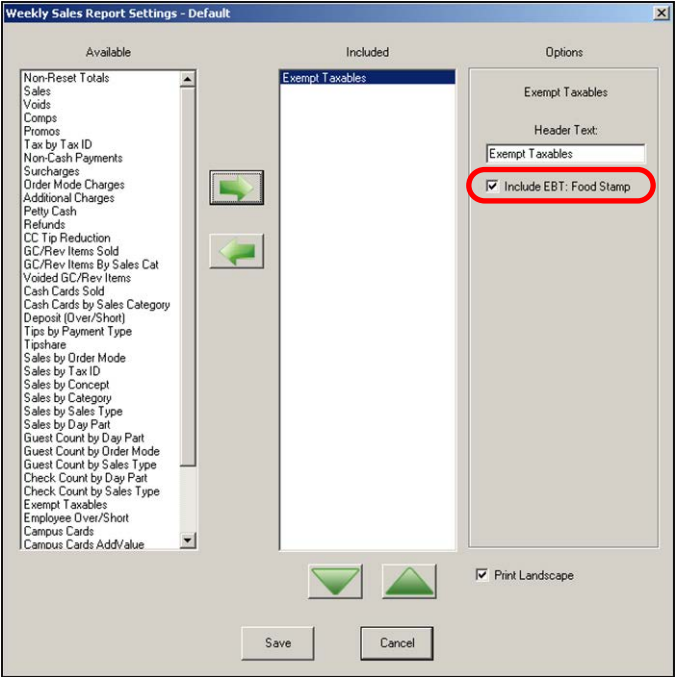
Weekly Sales Report Settings - Default

Available

Non-Reset Totals
Sales
Voids
Comps
Promos
Tax by Tax ID
Non-Cash Payments
Surcharges
Order Mode Charges
Additional Charges
Petty Cash
Refunds
CC Tip Reduction
GC/Rev Items Sold
GC/Rev Items By Sales Cat
Voided GC/Rev Items
Cash Cards Sold
Cash Cards by Sales Category
Deposit (Over/Short)
Tips by Payment Type
Tipshare
Sales by Order Mode
Sales by Tax ID
Sales by Concept
Sales by Category
Sales by Sales Type
Sales by Day Part
Guest Count by Day Part
Guest Count by Order Mode
Guest Count by Sales Type
Check Count by Day Part
Check Count by Sales Type
Exempt Taxables
Employee Over/Short
Campus Cards
Campus Cards AddValue

Included

Exempt Taxables

Options

Exempt Taxables

Header Text:

Exempt Taxables

Include EBT: Food Stamp

Print Landscape

Save

Cancel